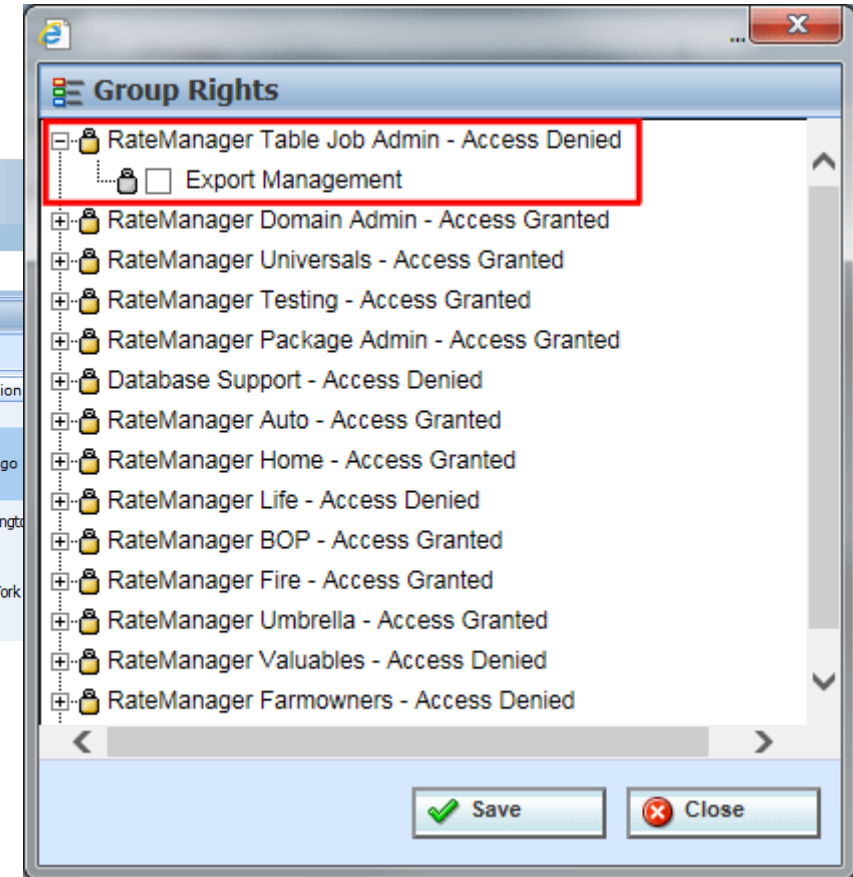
...

Group Rights

RateManager Table Job Admin - Access Denied
Export Management
RateManager Domain Admin - Access Granted
RateManager Universals - Access Granted
RateManager Testing - Access Granted
RateManager Package Admin - Access Granted
Database Support - Access Denied
RateManager Auto - Access Granted
RateManager Home - Access Granted
RateManager Life - Access Denied
RateManager BOP - Access Granted
RateManager Fire - Access Granted
RateManager Umbrella - Access Granted
RateManager Valuables - Access Denied
RateManager Farmowners - Access Denied

Save
Close

ion
go
ngt
ork